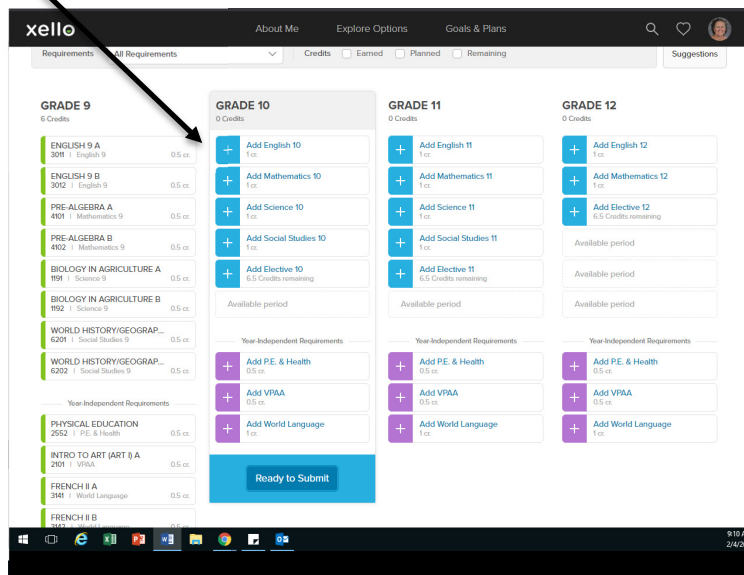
xello

About Me Explore Options Goals & Plans

Requirements All Requirements

Credits Earned Planned Remaining

Suggestions

GRADE 9
6 Credits

ENGLISH 9 A
3011 | English 9 0.5 cr.

ENGLISH 9 B
3012 | English 9 0.5 cr.

PRE-ALGEBRA A
4101 | Mathematics 9 0.5 cr.

PRE-ALGEBRA B
4102 | Mathematics 9 0.5 cr.

BIOLOGY IN AGRICULTURE A
1191 | Science 9 0.5 cr.

BIOLOGY IN AGRICULTURE B
1192 | Science 9 0.5 cr.

WORLD HISTORY/GEOGRAP...
6201 | Social Studies 9 0.5 cr.

WORLD HISTORY/GEOGRAP...
6202 | Social Studies 9 0.5 cr.

Year-Independent Requirements

PHYSICAL EDUCATION
2552 | P.E. & Health 0.5 cr.

INTRO TO ART (ART I) A
2101 | VPAA 0.5 cr.

FRENCH II A
3141 | World Language 0.5 cr.

FRENCH II B
3142 | World Language 0.5 cr.

GRADE 10
0 Credits

Add English 10
1 cr.

Add Mathematics 10
1 cr.

Add Science 10
1 cr.

Add Social Studies 10
1 cr.

Add Elective 10
6.5 Credits remaining

Available period

Year-Independent Requirements

Add P.E. & Health
0.5 cr.

Add VPAA
0.5 cr.

Add World Language
1 cr.

Ready to Submit

GRADE 11
0 Credits

Add English 11
1 cr.

Add Mathematics 11
1 cr.

Add Science 11
1 cr.

Add Social Studies 11
1 cr.

Add Elective 11
6.5 Credits remaining

Available period

Year-Independent Requirements

Add P.E. & Health
0.5 cr.

Add VPAA
0.5 cr.

Add World Language
1 cr.

GRADE 12
0 Credits

Add English 12
1 cr.

Add Mathematics 12
1 cr.

Add Elective 12
6.5 Credits remaining

Available period

Available period

Available period

Year-Independent Requirements

Add P.E. & Health
0.5 cr.

Add VPAA
0.5 cr.

Add World Language
1 cr.

9:10 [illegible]
2/4/2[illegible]